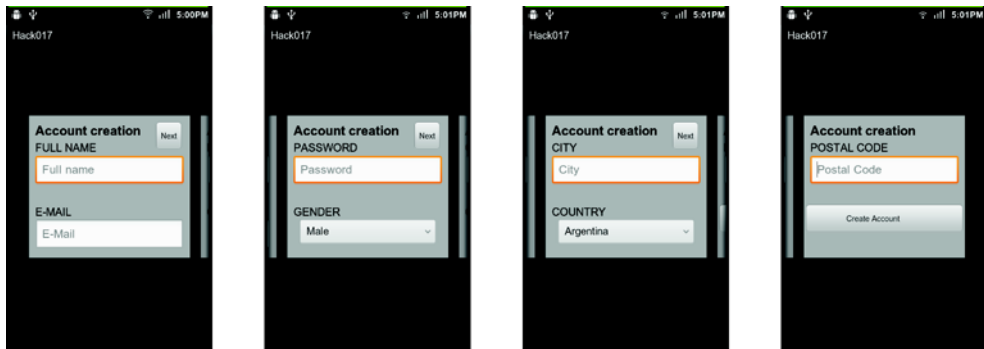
5:00PM
Hack017
Account creation
Next
FULL NAME
Full name
E-MAIL
E-Mail

5:01PM
Hack017
Account creation
Next
PASSWORD
Password
GENDER
Male

5:01PM
Hack017
Account creation
Next
CITY
City
COUNTRY
Argentina

5:01PM
Hack017
Account creation
POSTAL CODE
Postal Code
Create Account